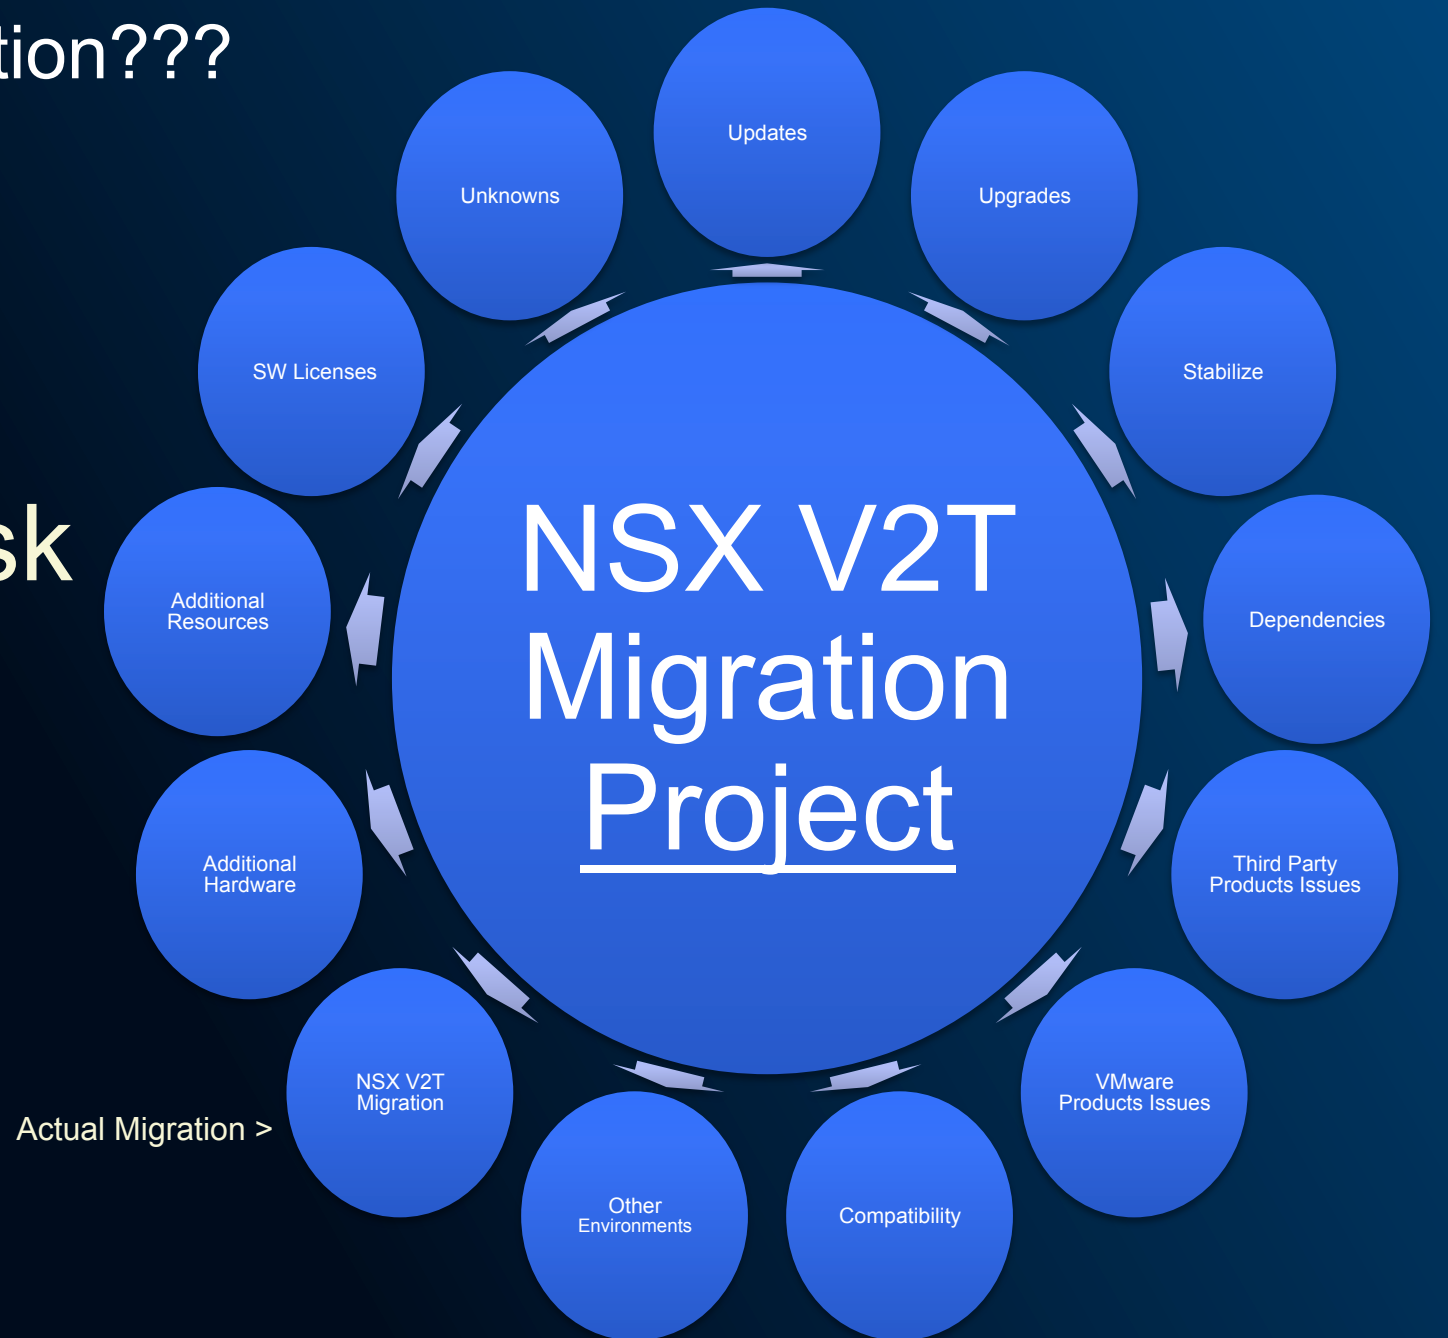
tion???

sk

Actual Migration >

NSX V2T Migration Project

Updates

Upgrades

Stabilize

Dependencies

Third Party Products Issues

VMware Products Issues

Compatibility

Other Environments

NSX V2T Migration

Additional Hardware

Additional Resources

SW Licenses

Unknowns